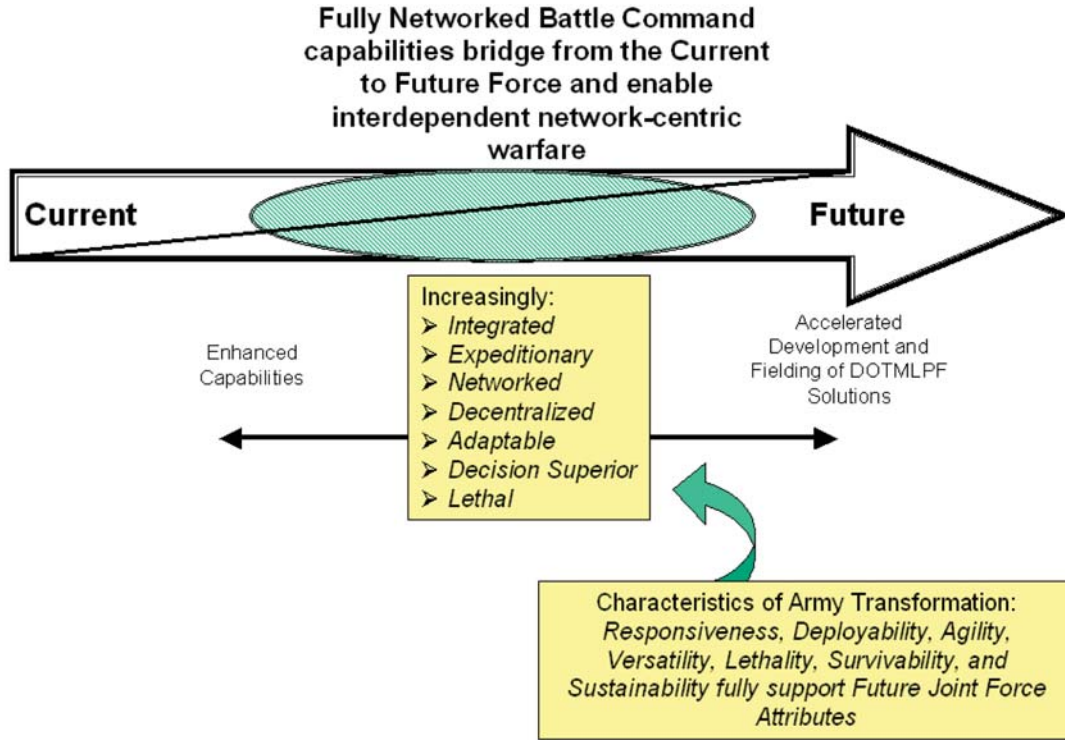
Fully Networked Battle Command capabilities bridge from the Current to Future Force and enable interdependent network-centric warfare

Current

Future

Increasingly:
➢ Integrated
➢ Expeditionary
➢ Networked
➢ Decentralized
➢ Adaptable
➢ Decision Superior
➢ Lethal

Enhanced Capabilities

Accelerated Development and Fielding of DOTMLPF Solutions

Characteristics of Army Transformation: Responsiveness, Deployability, Agility, Versatility, Lethality, Survivability, and Sustainability fully support Future Joint Force Attributes